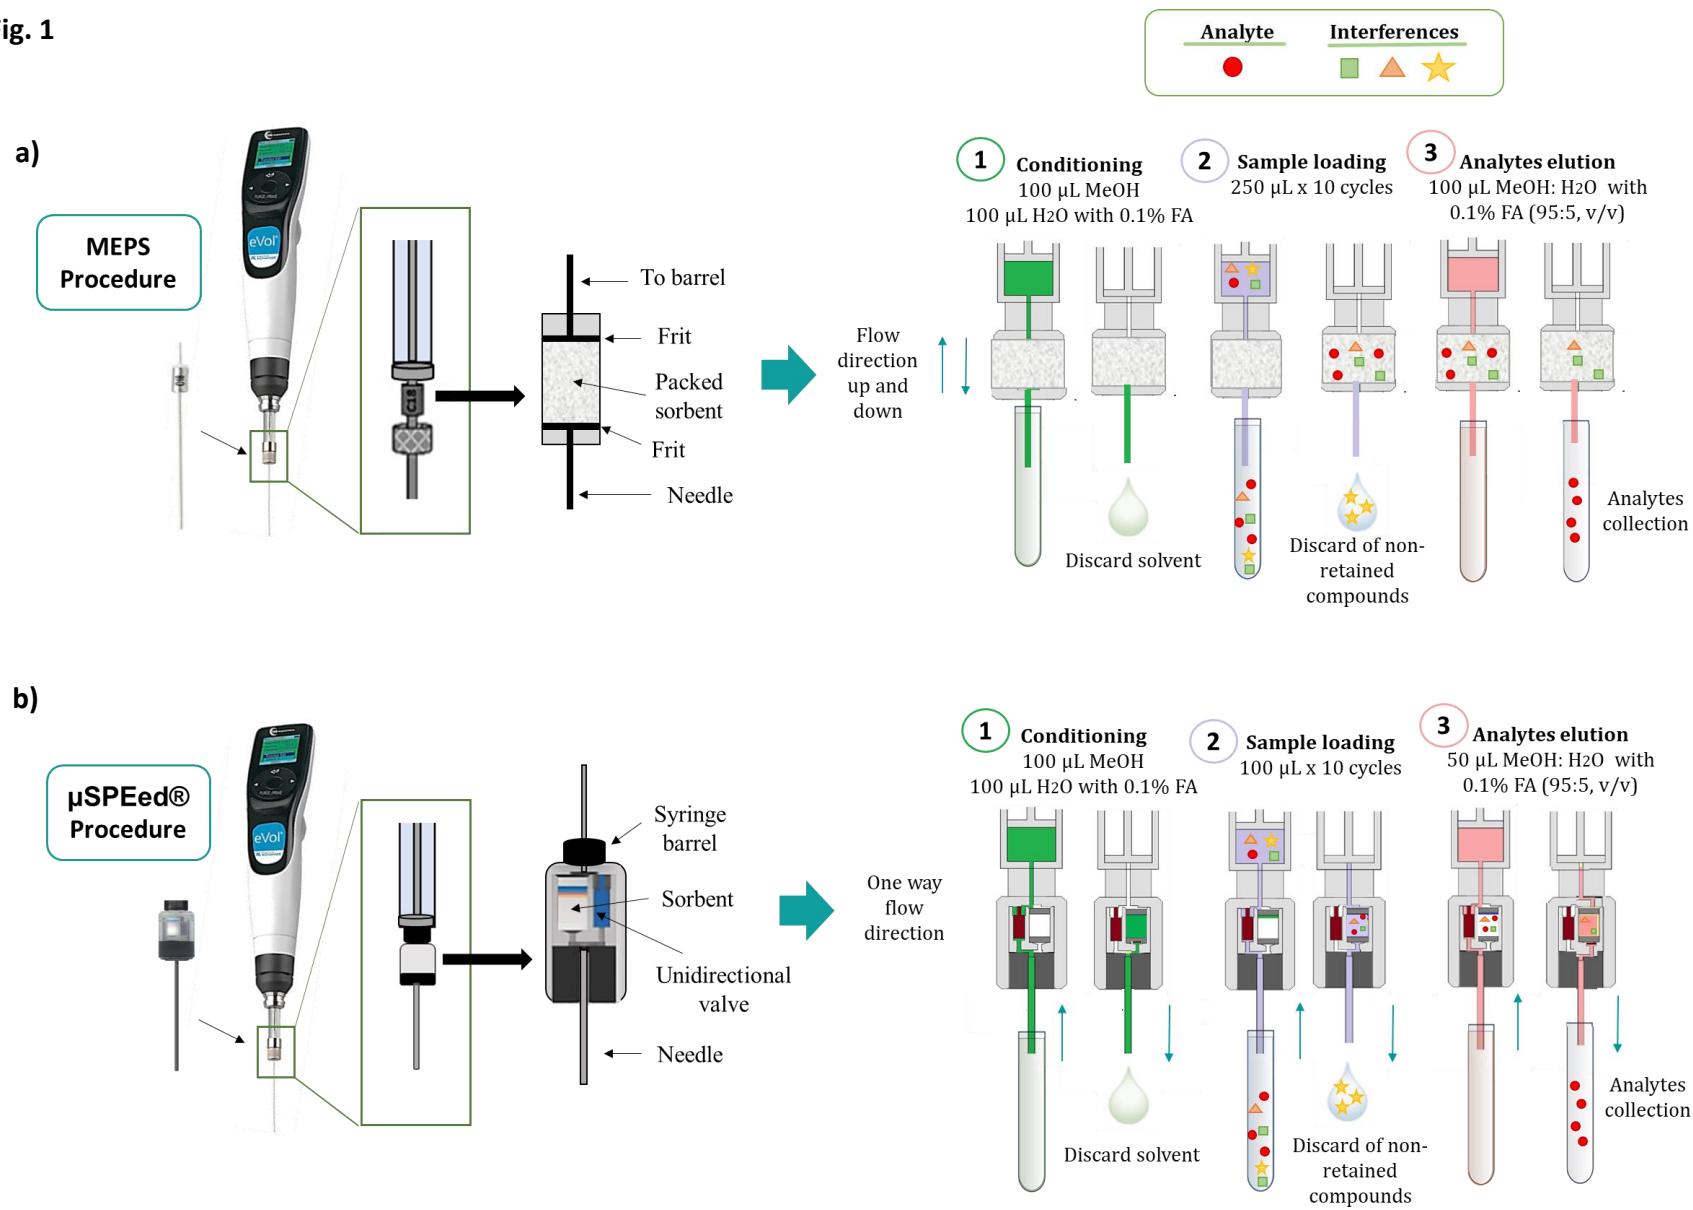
ig. 1

Analyte Interferences

a)

MEPS Procedure

eVol

C18

To barrel

Frit

Packed sorbent

Frit

Needle

Flow direction up and down

1 Conditioning
100 µL MeOH
100 µL H2O with 0.1% FA

2 Sample loading
250 µL x 10 cycles

3 Analytes elution
100 µL MeOH: H2O with 0.1% FA (95:5, v/v)

Discard solvent

Discard of non-retained compounds

Analytes collection

b)

µSPEed® Procedure

eVol

Syringe barrel

Sorbent

Unidirectional valve

Needle

One way flow direction

1 Conditioning
100 µL MeOH
100 µL H2O with 0.1% FA

2 Sample loading
100 µL x 10 cycles

3 Analytes elution
50 µL MeOH: H2O with 0.1% FA (95:5, v/v)

Discard solvent

Discard of non-retained compounds

Analytes collection